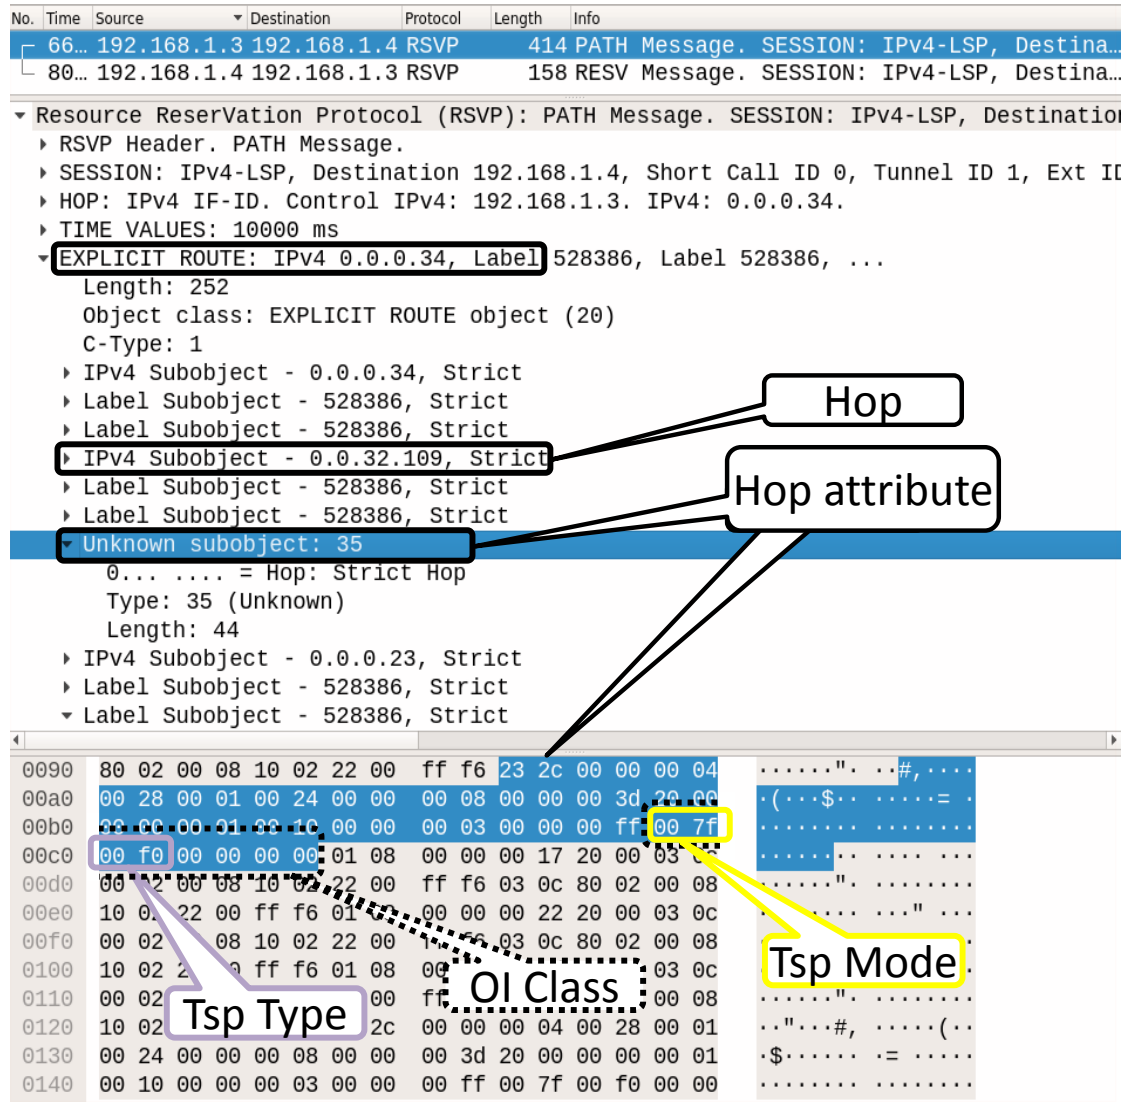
| No. | Time | Source | Destination | Protocol | Length | Info |
|---|---|---|---|---|---|---|
| 66… | | 192.168.1.3 | 192.168.1.4 | RSVP | 414 | PATH Message. SESSION: IPv4-LSP, Destina… |
| 80… | | 192.168.1.4 | 192.168.1.3 | RSVP | 158 | RESV Message. SESSION: IPv4-LSP, Destina… |

Resource ReserVation Protocol (RSVP): PATH Message. SESSION: IPv4-LSP, Destination
RSVP Header. PATH Message.
SESSION: IPv4-LSP, Destination 192.168.1.4, Short Call ID 0, Tunnel ID 1, Ext ID
HOP: IPv4 IF-ID. Control IPv4: 192.168.1.3. IPv4: 0.0.0.34.
TIME VALUES: 10000 ms
EXPLICIT ROUTE: IPv4 0.0.0.34, Label 528386, Label 528386, ...
Length: 252
Object class: EXPLICIT ROUTE object (20)
C-Type: 1
IPv4 Subobject - 0.0.0.34, Strict
Label Subobject - 528386, Strict
Label Subobject - 528386, Strict
IPv4 Subobject - 0.0.32.109, Strict
Label Subobject - 528386, Strict
Label Subobject - 528386, Strict
Unknown subobject: 35
0... .... = Hop: Strict Hop
Type: 35 (Unknown)
Length: 44
IPv4 Subobject - 0.0.0.23, Strict
Label Subobject - 528386, Strict
Label Subobject - 528386, Strict

Hop
Hop attribute

0090 80 02 00 08 10 02 22 00 ff f6 23 2c 00 00 00 04 ......". .#,....
00a0 00 28 00 01 00 24 00 00 00 08 00 00 00 3d 20 00 .(...$.. .....= .
00b0 00 00 00 01 00 10 00 00 00 03 00 00 00 ff 00 7f ........ ........
00c0 00 f0 00 00 00 00 01 08 00 00 00 17 20 00 03 ...... .. .... ...
00d0 00 02 00 08 10 02 22 00 ff f6 03 0c 80 02 00 08 ......". ........
00e0 10 02 22 00 ff f6 01 08 00 00 00 22 20 00 03 0c ........ ..." ...
00f0 00 02 00 08 10 02 22 00 ff f6 03 0c 80 02 00 08
0100 10 02 22 00 ff f6 01 08 00 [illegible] 03 0c
0110 00 02 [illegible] 00 ff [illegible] 00 08 ......".
0120 10 02 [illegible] 2c 00 00 00 04 00 28 00 01 .."...#, .....(..
0130 00 24 00 00 00 08 00 00 00 3d 20 00 00 00 00 01 .$...... .= .....
0140 00 10 00 00 00 03 00 00 00 ff 00 7f 00 f0 00 00 ........ ........

Tsp Type
OI Class
Tsp Mode